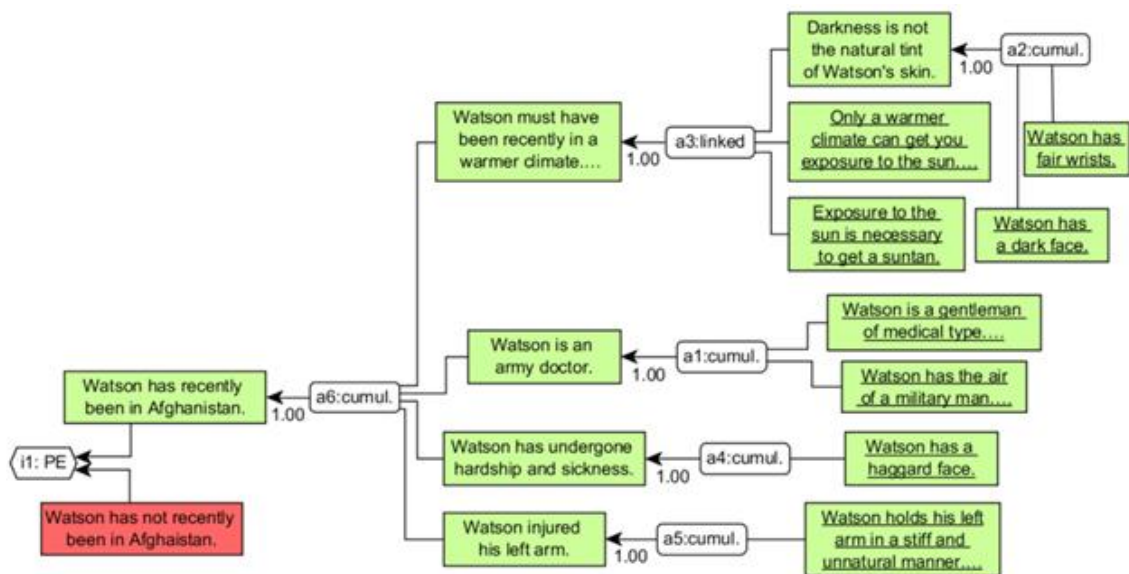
Darkness is not the natural tint of Watson's skin.

a2:cumul.

1.00

Watson must have been recently in a warmer climate....

a3:linked

1.00

Only a warmer climate can get you exposure to the sun....

Watson has fair wrists.

Exposure to the sun is necessary to get a suntan.

Watson has a dark face.

Watson is a gentleman of medical type....

Watson is an army doctor.

a1:cumul.

1.00

Watson has the air of a military man....

Watson has recently been in Afghanistan.

a6:cumul.

1.00

Watson has undergone hardship and sickness.

a4:cumul.

1.00

Watson has a haggard face.

i1: PE

Watson has not recently been in Afghaistan.

Watson injured his left arm.

a5:cumul.

1.00

Watson holds his left arm in a stiff and unnatural manner....